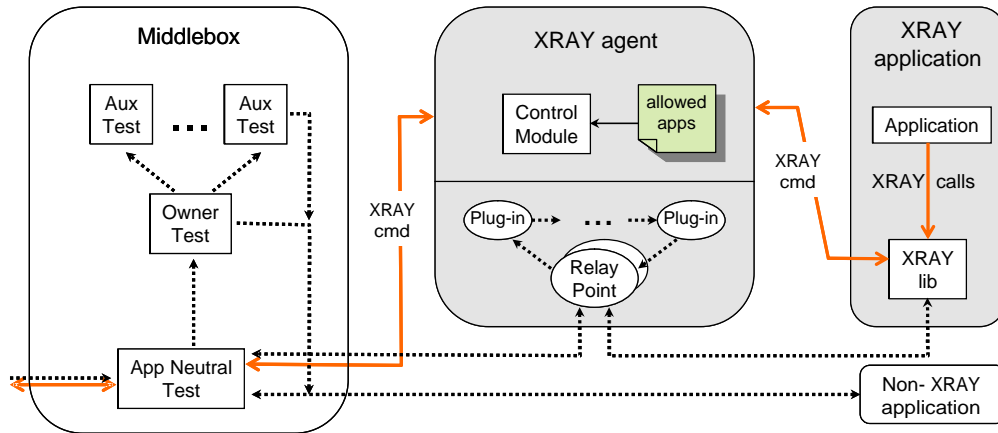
Middlebox

Aux Test

...

Aux Test

Owner Test

App Neutral Test

XRAY cmd

XRAY agent

Control Module

allowed apps

Plug-in

...

Plug-in

Relay Point

XRAY cmd

XRAY application

Application

XRAY calls

XRAY lib

Non- XRAY application